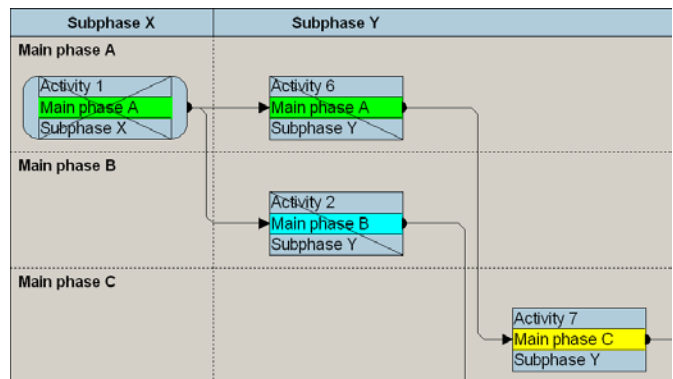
| Subphase X | Subphase Y |
|---|---|

Main phase A

Activity 1
Main phase A
Subphase X

Activity 6
Main phase A
Subphase Y

Main phase B

Activity 2
Main phase B
Subphase Y

Main phase C

Activity 7
Main phase C
Subphase Y